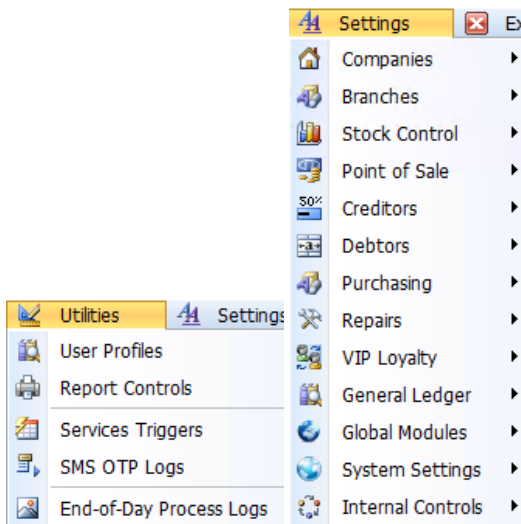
Settings Ex

Companies
Branches
Stock Control
Point of Sale
Creditors
Debtors
Purchasing
Repairs
VIP Loyalty
General Ledger
Global Modules
System Settings
Internal Controls

Utilities Settings

User Profiles
Report Controls
Services Triggers
SMS OTP Logs
End-of-Day Process Logs